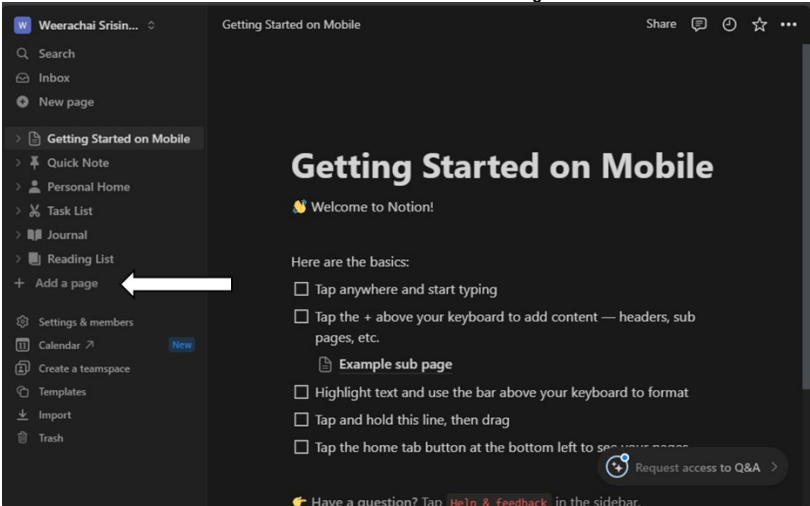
W Weerachai Srisin...

Search
Inbox
New page

Getting Started on Mobile
Quick Note
Personal Home
Task List
Journal
Reading List
+ Add a page

Settings & members
Calendar ↗ New
Create a teamspace
Templates
Import
Trash

Getting Started on Mobile

Share

# Getting Started on Mobile

👋 Welcome to Notion!

Here are the basics:

☐ Tap anywhere and start typing

☐ Tap the + above your keyboard to add content — headers, sub pages, etc.

Example sub page

☐ Highlight text and use the bar above your keyboard to format

☐ Tap and hold this line, then drag

☐ Tap the home tab button at the bottom left to se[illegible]

Request access to Q&A >

👉 Have a question? Tap Help & feedback in the sidebar.